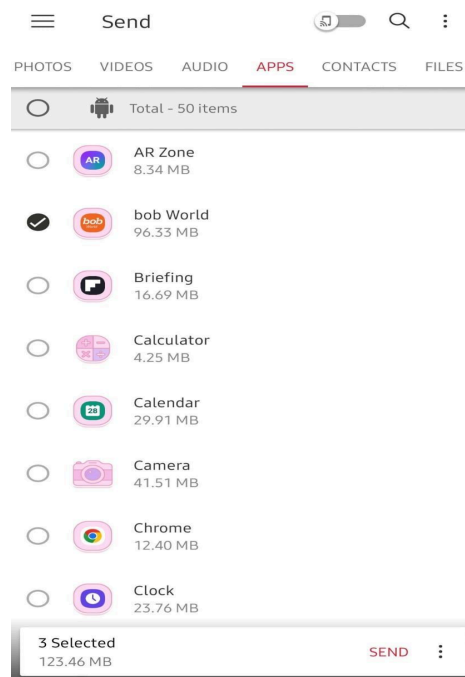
Send

PHOTOS VIDEOS AUDIO APPS CONTACTS FILES

Total - 50 items

AR
AR Zone
8.34 MB

bob
bob World
96.33 MB

Briefing
16.69 MB

Calculator
4.25 MB

28
Calendar
29.91 MB

Camera
41.51 MB

Chrome
12.40 MB

Clock
23.76 MB

3 Selected
123.46 MB
SEND